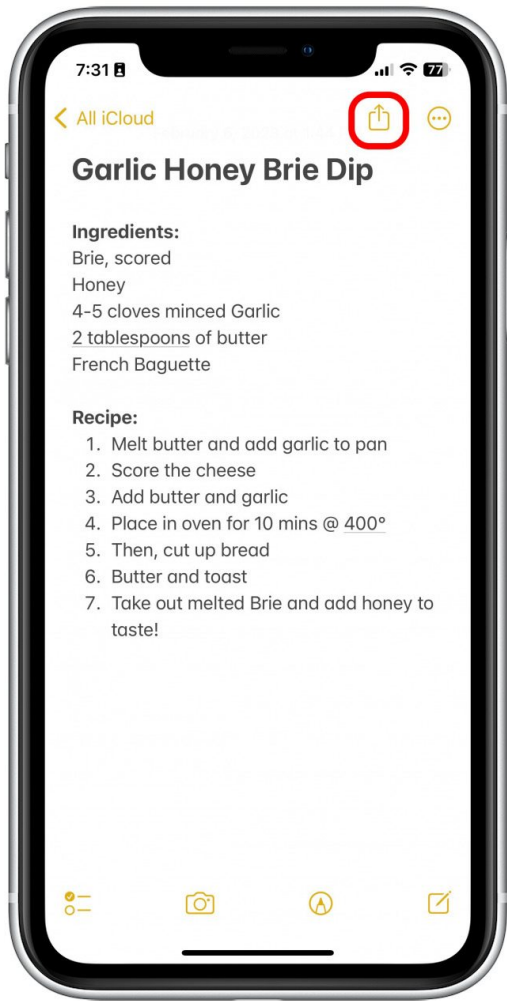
7:31 77

< All iCloud

Garlic Honey Brie Dip

Ingredients:
Brie, scored
Honey
4-5 cloves minced Garlic
2 tablespoons of butter
French Baguette

Recipe:
1. Melt butter and add garlic to pan
2. Score the cheese
3. Add butter and garlic
4. Place in oven for 10 mins @ 400°
5. Then, cut up bread
6. Butter and toast
7. Take out melted Brie and add honey to taste!